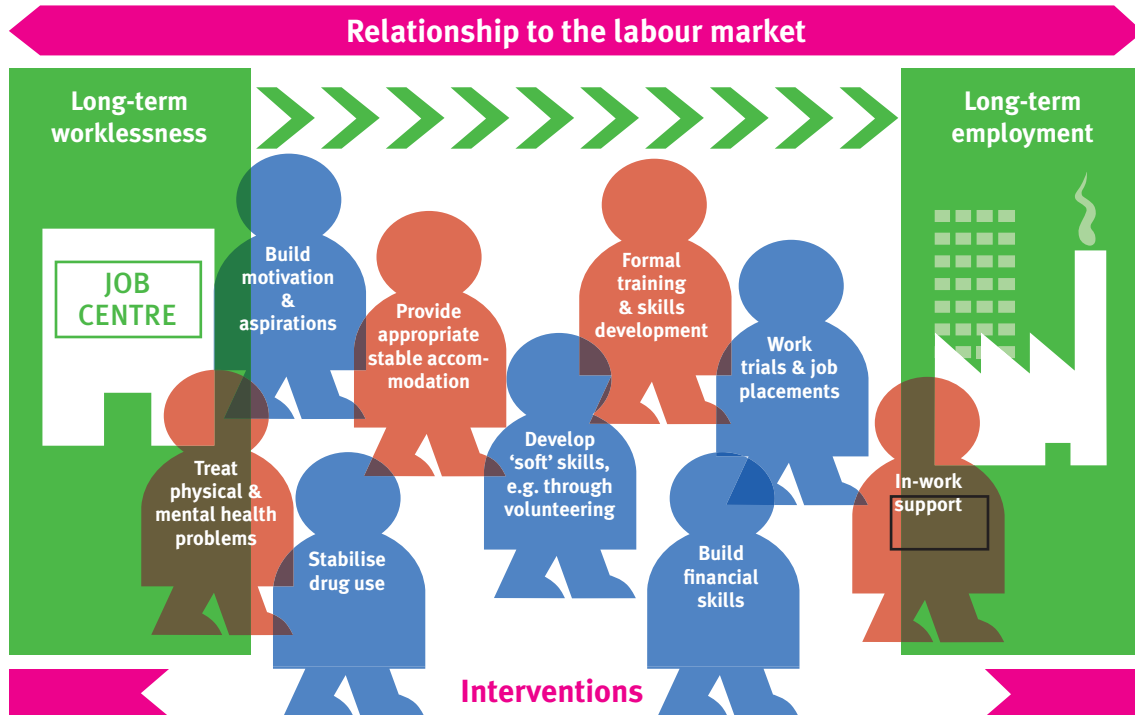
Relationship to the labour market

Long-term worklessness

Long-term employment

JOB CENTRE

Build motivation & aspirations

Provide appropriate stable accommodation

Formal training & skills development

Work trials & job placements

Treat physical & mental health problems

Develop 'soft' skills, e.g. through volunteering

In-work support

Stabilise drug use

Build financial skills

Interventions